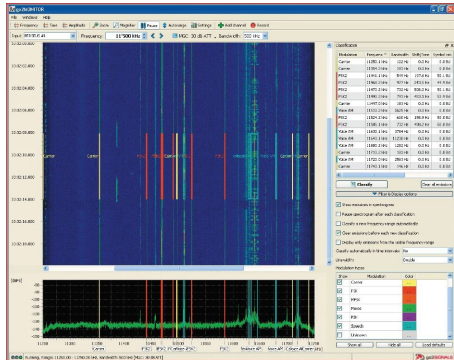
go2MONITOR

File Windows Help

Frequency Time Amplitude Zoom Magnifier Pause Averaging Settings Add channel Record

Input: Frequency: 11'500 kHz MGC: 30 dB ATT Sample rate: 500 kHz

Classification

| Modulation | Frequency | Bandwidth | Shift/Baud | Symbol rate |
|---|---|---|---|---|
| Carrier | 11280.1 kHz | 132 Hz | 0.0 Hz | |
| Carrier | 11287.3 kHz | 132 Hz | 0.0 Hz | |
| FSK2 | 11292.2 kHz | 849 Hz | 197.6 Hz | |
| FSK2 | 11366.2 kHz | 977 Hz | 355.3 Hz | |
| FSK2 | 11373.3 kHz | 732 Hz | 506.1 Hz | |
| FSK2 | 11440.1 kHz | 732 Hz | 506.5 Hz | |
| Carrier | 11497.7 kHz | 132 Hz | | |
| Voice AM | 11511.2 kHz | 3625 Hz | | |
| FSK2 | 11524.2 kHz | 849 Hz | 197.6 Hz | |
| FSK2 | 11531.5 kHz | 732 Hz | 506.1 Hz | |
| FSK2 | 11538.1 kHz | 732 Hz | 506.5 Hz | |
| Voice AM | 11560.8 kHz | 3784 Hz | | |
| Carrier | 11624.3 kHz | 132 Hz | | |
| Voice AM | 11637.5 kHz | 3784 Hz | | |
| Carrier | 11703.2 kHz | 132 Hz | | |
| Voice AM | 11722.0 kHz | 2865 Hz | | |
| Carrier | 11745.1 kHz | 132 Hz | | |

Classify Clear all emissions

Filter & Display options

Show emissions in spectrogram
Pause spectrogram after each classification
Classify a new frequency range automatically
Clear emissions before each new classification
Display only emissions from the visible frequency range
Classify automatically in time intervals: 5m
Unreliable: Disable

Modulation types

| Show | Modulation | Color |
|---|---|---|
| | Carrier | |
| | FSK | |
| | MFSK | |
| | Morse | |
| | PSK | |
| | Speech | |
| | Unknown | |

Show all Hide all Load defaults

Carrier Carrier FSK2 FSK2 FSK2 Voice AM Voice AM Carrier Voice AM

[dBm]

Running Range: 11250.00 - 11750.00 kHz; Bandwidth: 500 kHz

go2SIGNALS